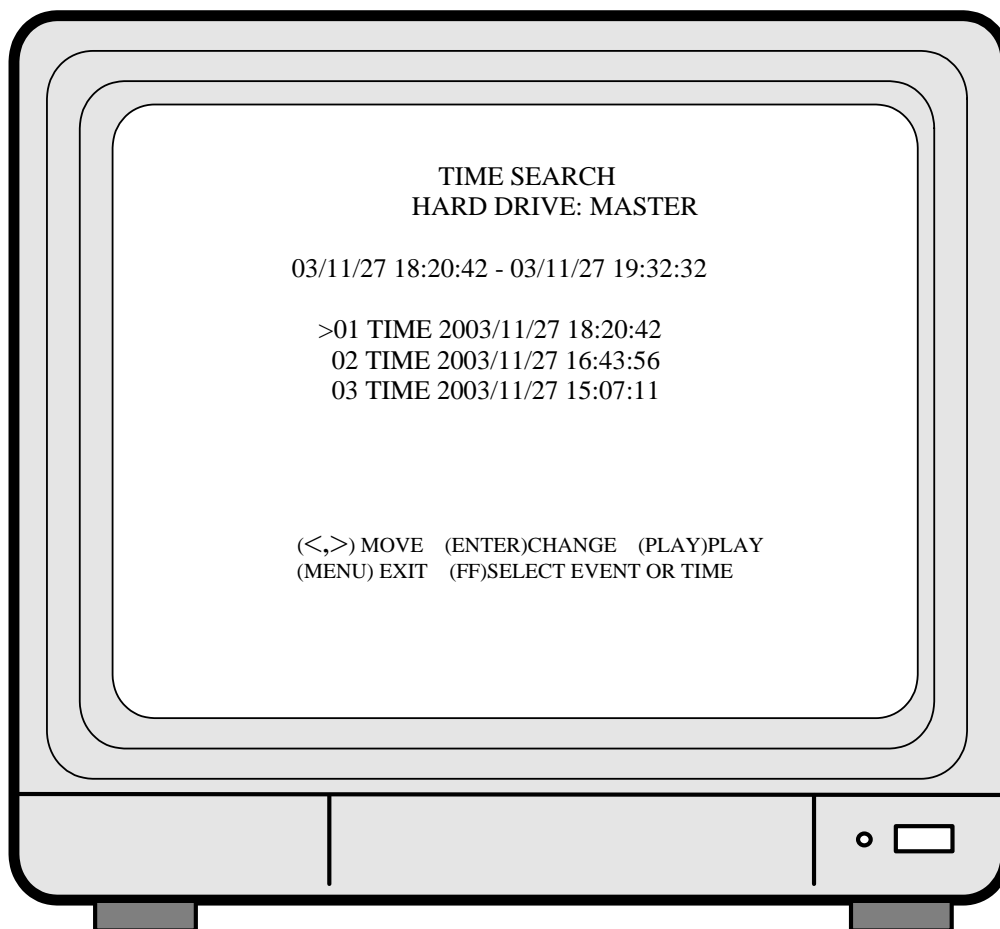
TIME SEARCH
HARD DRIVE: MASTER

03/11/27 18:20:42 - 03/11/27 19:32:32

>01 TIME 2003/11/27 18:20:42
02 TIME 2003/11/27 16:43:56
03 TIME 2003/11/27 15:07:11

(<,>) MOVE (ENTER)CHANGE (PLAY)PLAY
(MENU) EXIT (FF)SELECT EVENT OR TIME